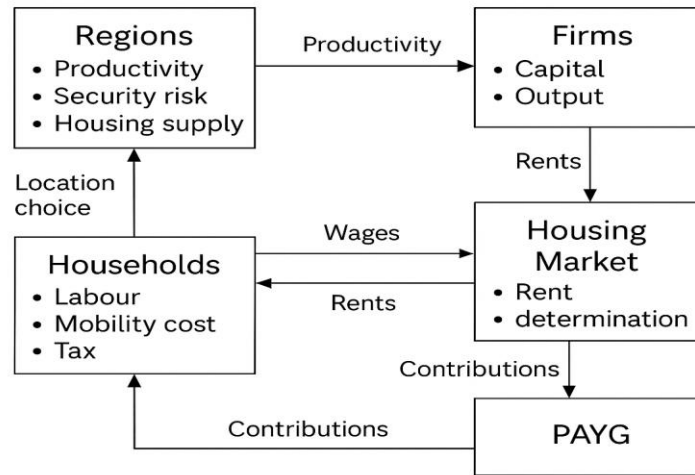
Regions
• Productivity
• Security risk
• Housing supply

Productivity

Firms
• Capital
• Output

Location choice

Rents

Wages

Housing Market
• Rent
• determination

Households
• Labour
• Mobility cost
• Tax

Rents

Contributions

Contributions

PAYG